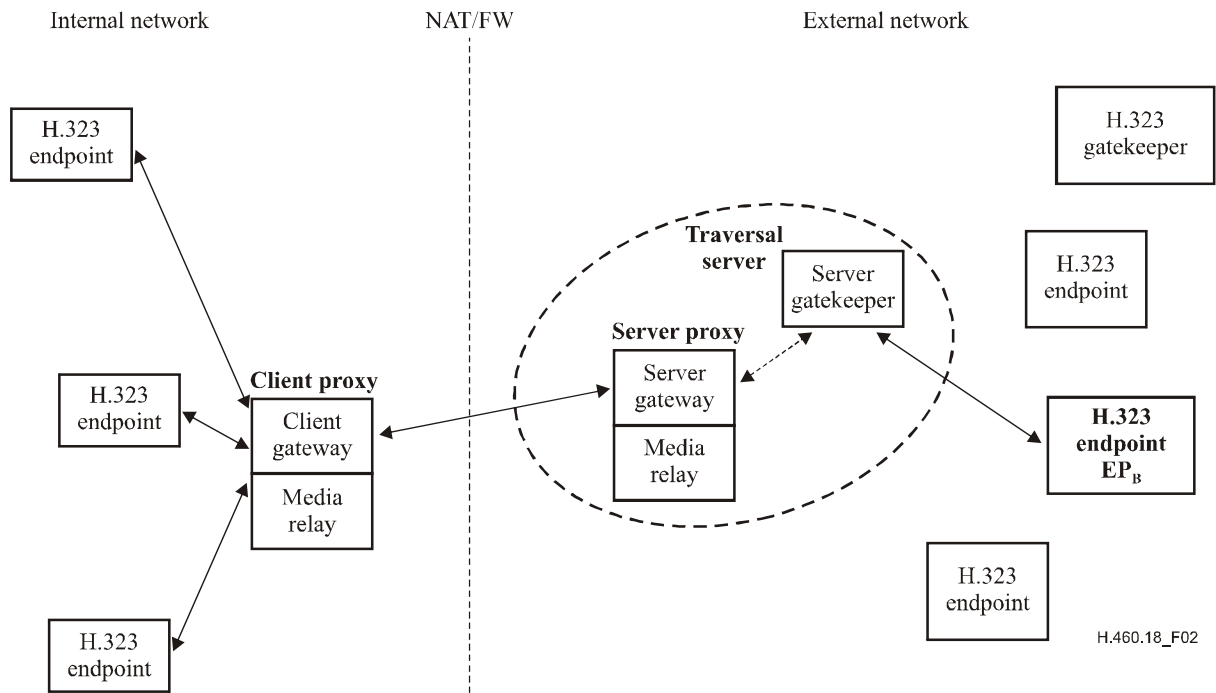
Internal network

NAT/FW

External network

H.323 endpoint

H.323 gatekeeper

Traversal server

Server gatekeeper

H.323 endpoint

Server proxy

H.323 endpoint

Client proxy

Client gateway

Media relay

Server gateway

Media relay

H.323 endpoint $EP_B$

H.323 endpoint

H.323 endpoint

H.460.18_F02